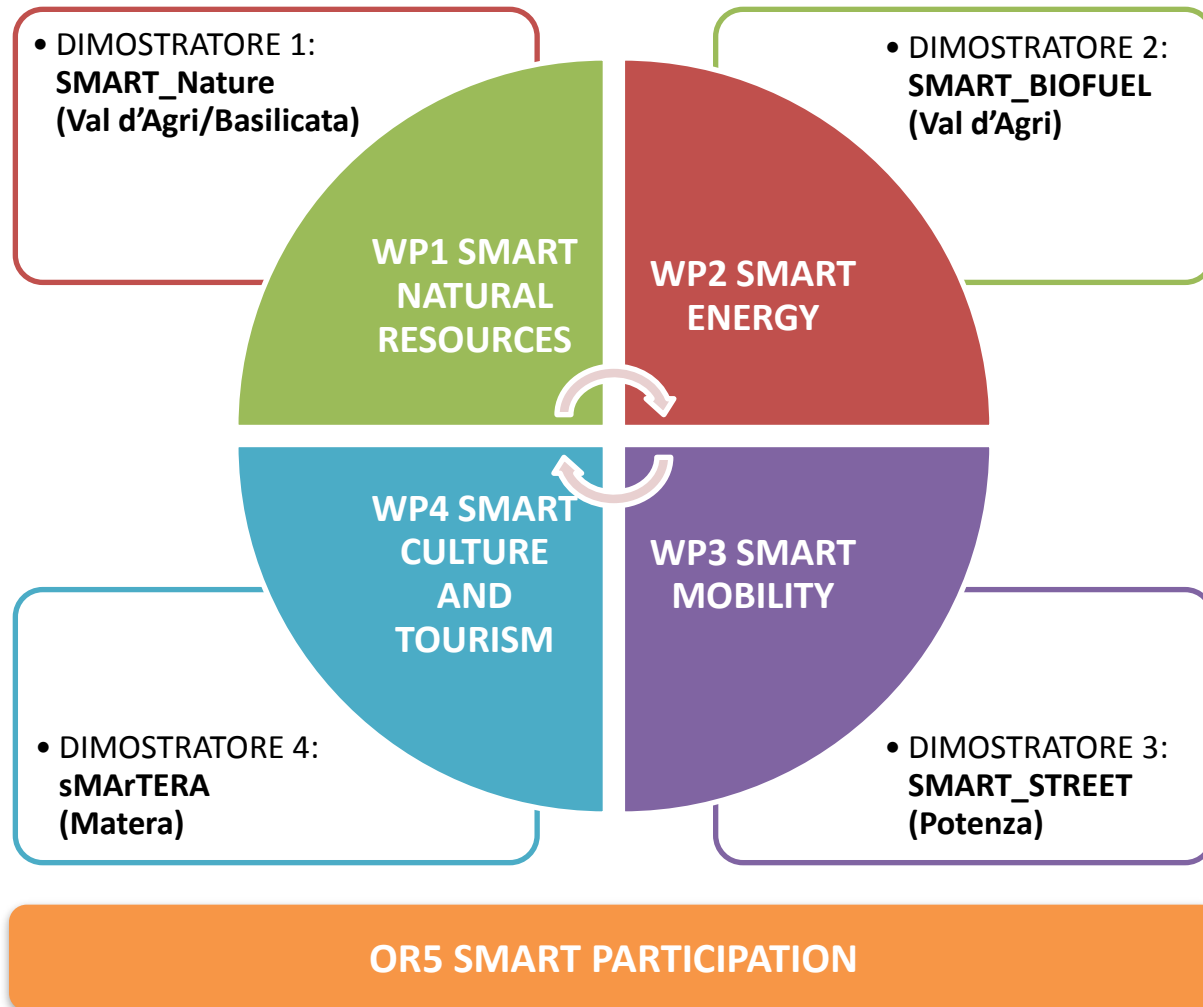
• DIMOSTRATORE 1: **SMART_Nature (Val d’Agri/Basilicata)**

• DIMOSTRATORE 2: **SMART_BIOFUEL (Val d’Agri)**

WP1 SMART NATURAL RESOURCES

WP2 SMART ENERGY

WP4 SMART CULTURE AND TOURISM

WP3 SMART MOBILITY

• DIMOSTRATORE 4: **sMArTERA (Matera)**

• DIMOSTRATORE 3: **SMART_STREET (Potenza)**

OR5 SMART PARTICIPATION